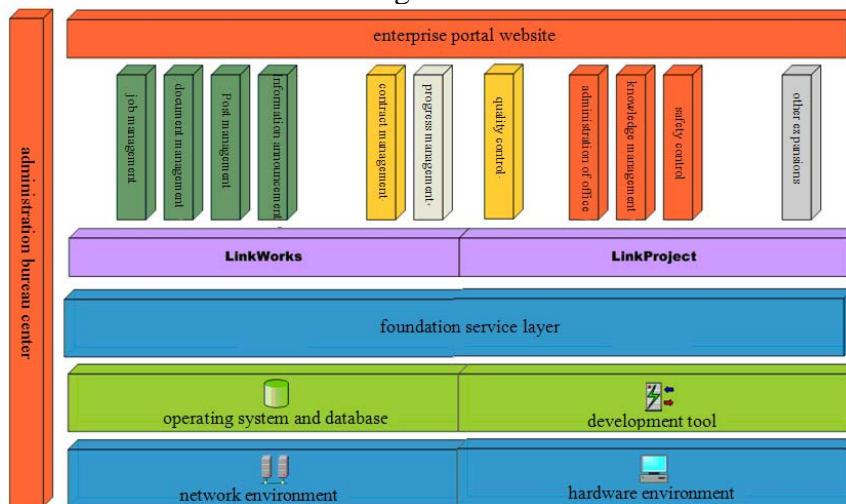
administration bureau center

enterprise portal website

job management

document management

Post management

information announcement

contract management

progress management

quality control

administration of office

knowledge management

safety control

other expansions

LinkWorks

LinkProject

foundation service layer

operating system and database

development tool

network environment

hardware environment